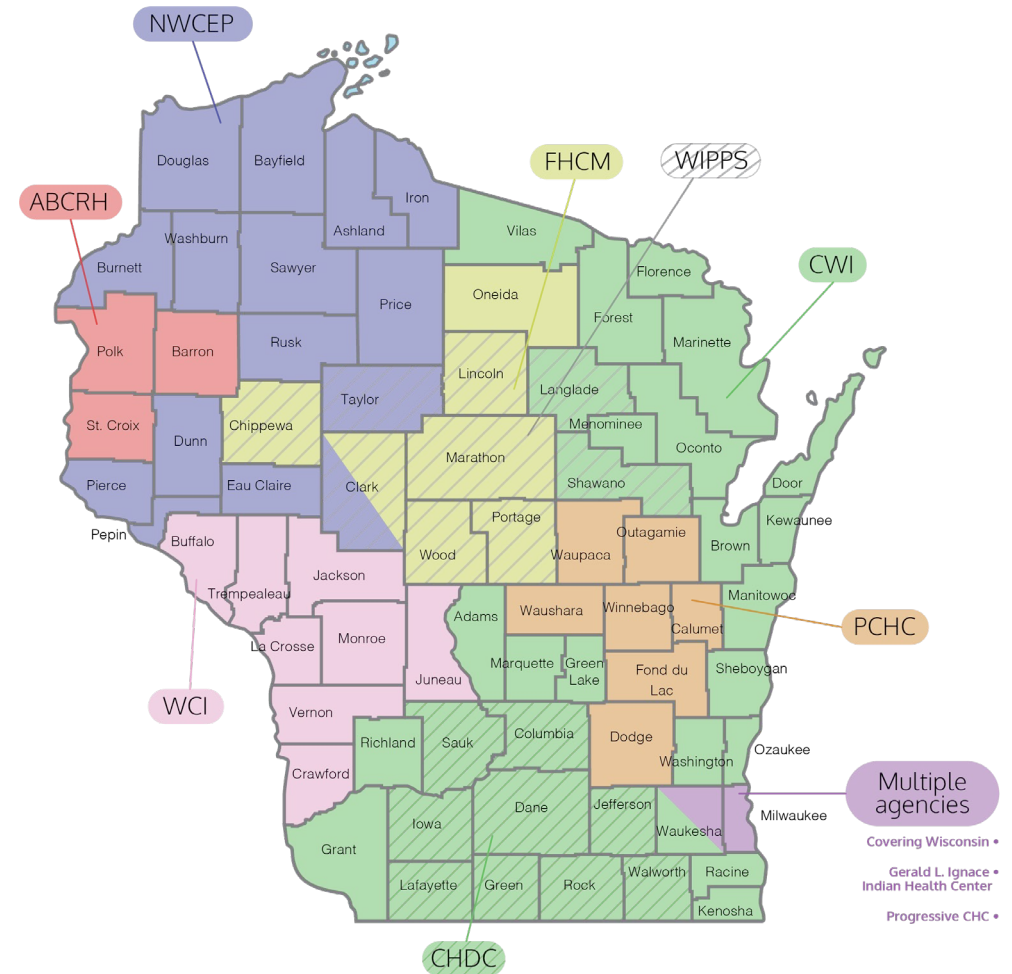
NWCEP

ABCRH

FHCM

WIPPS

CWI

Douglas
Bayfield
Iron
Ashland
Washburn
Burnett
Sawyer
Vilas
Florence
Oneida
Forest
Price
Polk
Barron
Rusk
Marinette
Lincoln
Langlade
Taylor
St. Croix
Chippewa
Menominee
Dunn
Oconto
Marathon
Clark
Shawano
Pierce
Eau Claire
Door
Pepin
Portage
Kewaunee
Buffalo
Outagamie
Wood
Waupaca
Brown
Jackson
Trempealeau
Manitowoc
Waushara
Winnebago
Calumet
Adams
La Crosse
Monroe
Marquette
Green Lake
Sheboygan
Juneau
Fond du Lac
Vernon
Richland
Sauk
Columbia
Dodge
Ozaukee
Washington
Crawford
Jefferson
Dane
Milwaukee
Waukesha
Iowa
Grant
Lafayette
Green
Rock
Walworth
Racine
Kenosha

PCHC

WCI

Multiple agencies

Covering Wisconsin •

Gerald L. Ignace • Indian Health Center

Progressive CHC •

CHDC